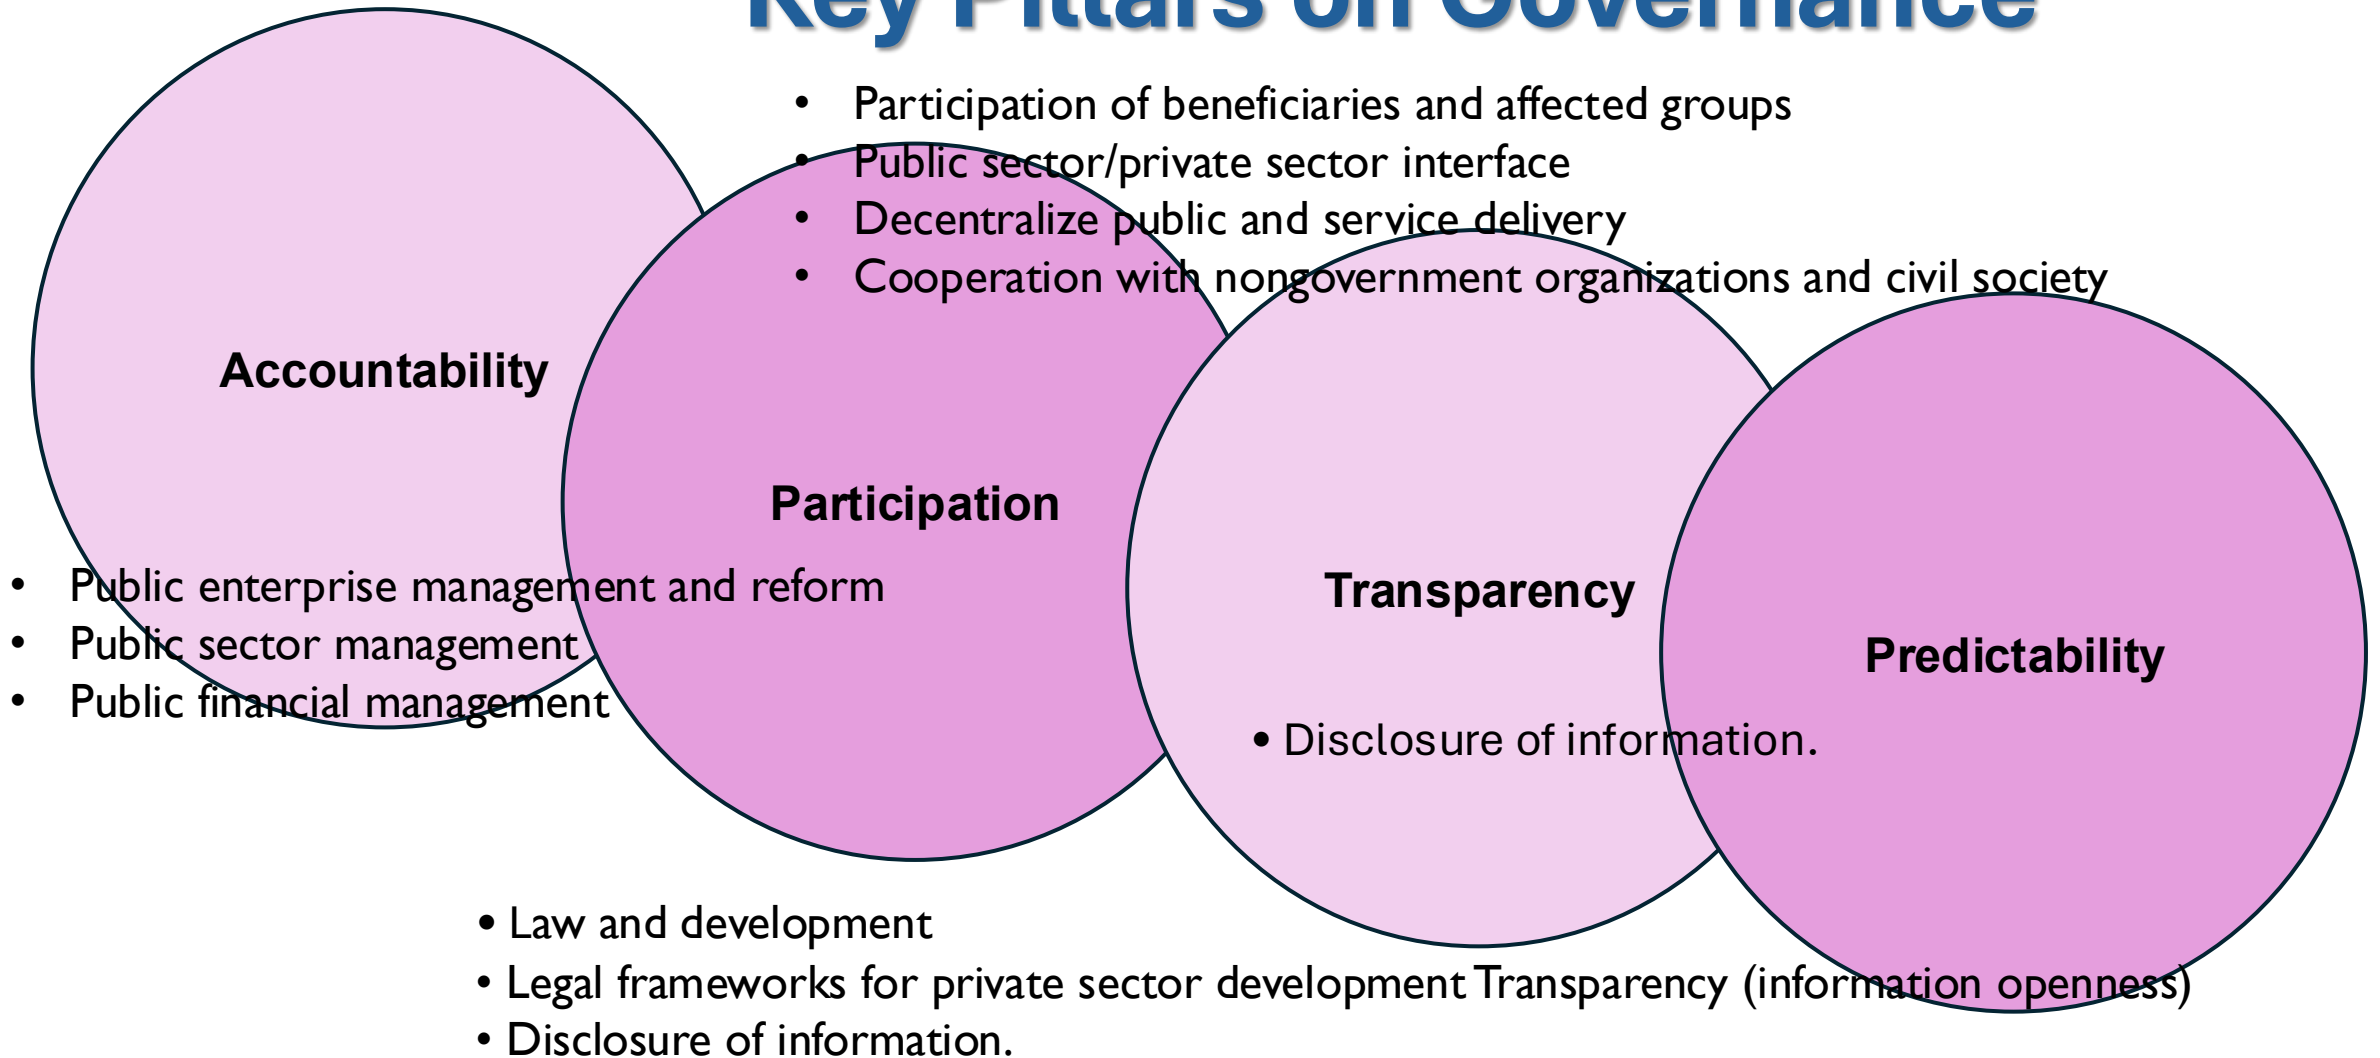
Key Pillars on Governance

• Participation of beneficiaries and affected groups
• Public sector/private sector interface
• Decentralize public and service delivery
• Cooperation with nongovernment organizations and civil society

Accountability

Participation

Transparency

Predictability

• Public enterprise management and reform
• Public sector management
• Public financial management

• Disclosure of information.

• Law and development
• Legal frameworks for private sector development Transparency (information openness)
• Disclosure of information.